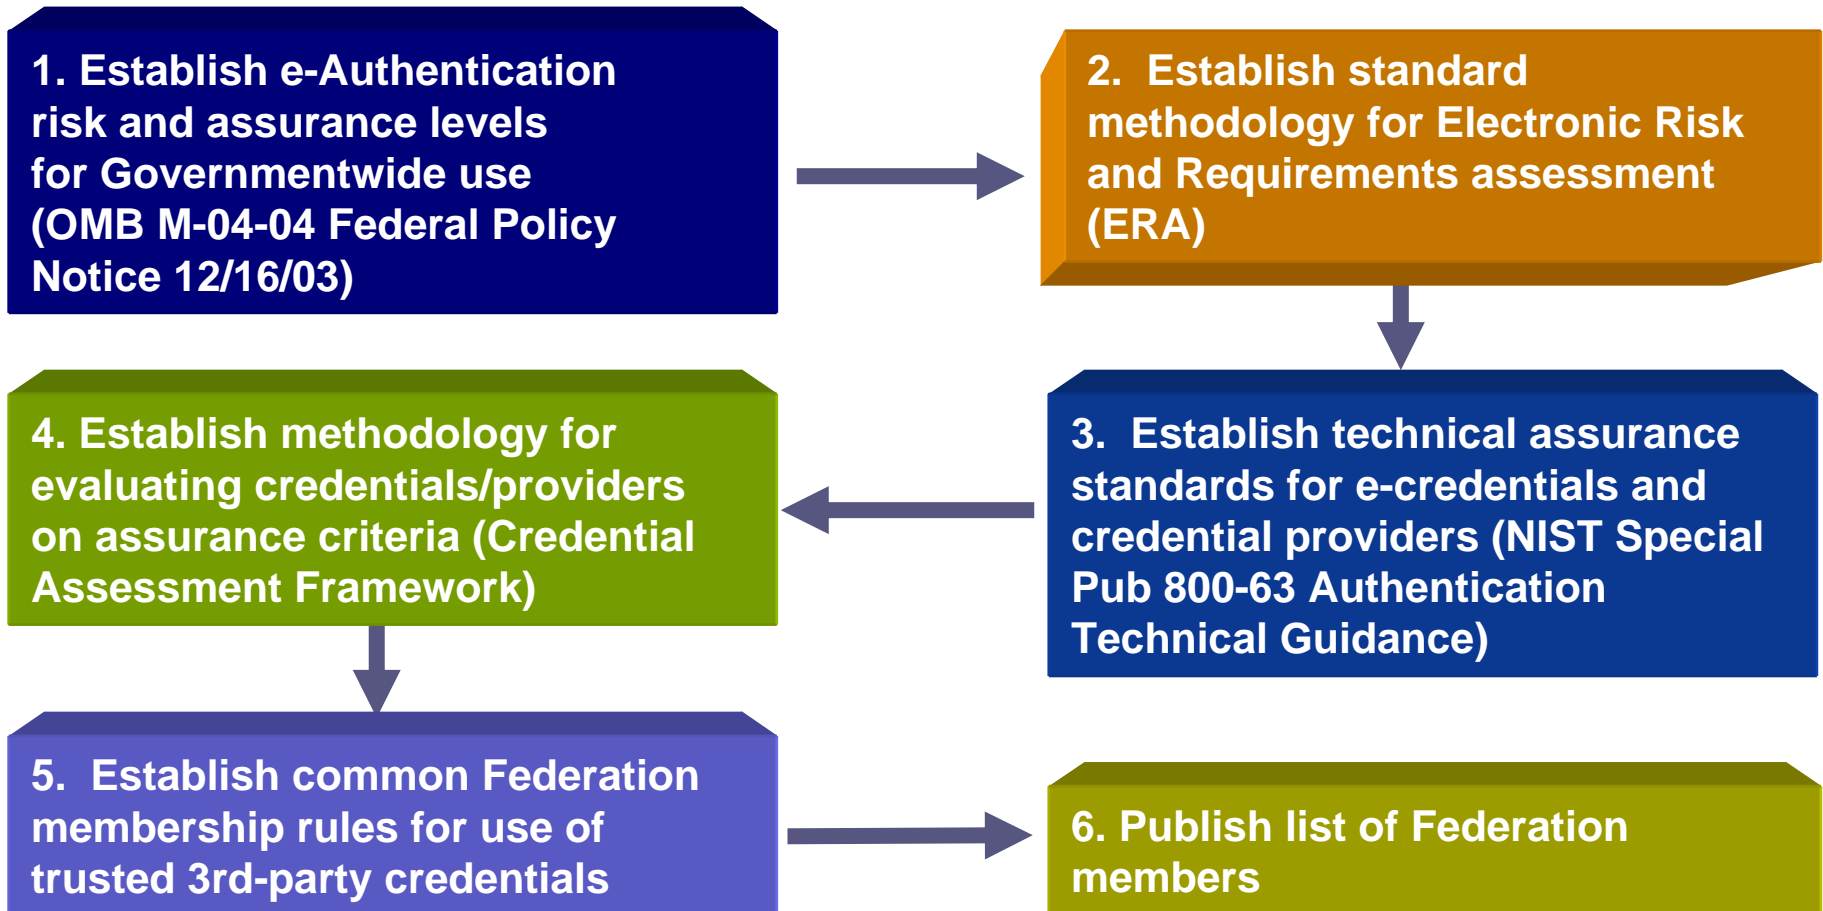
1. Establish e-Authentication risk and assurance levels for Governmentwide use (OMB M-04-04 Federal Policy Notice 12/16/03)

2. Establish standard methodology for Electronic Risk and Requirements assessment (ERA)

3. Establish technical assurance standards for e-credentials and credential providers (NIST Special Pub 800-63 Authentication Technical Guidance)

4. Establish methodology for evaluating credentials/providers on assurance criteria (Credential Assessment Framework)

5. Establish common Federation membership rules for use of trusted 3rd-party credentials

6. Publish list of Federation members